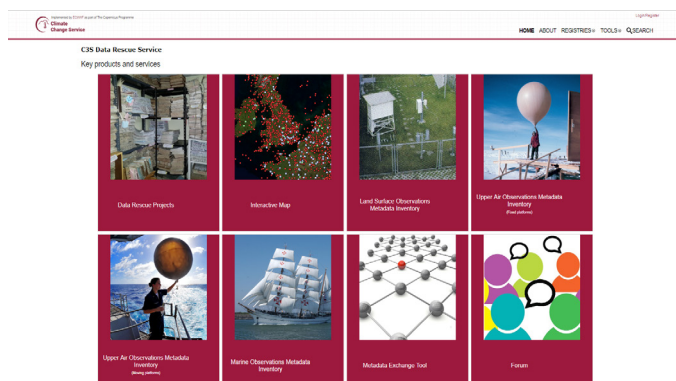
Implemented by ECMWF as part of The Copernicus Programme
Climate Change Service

Login Register

HOME ABOUT REGISTRIES TOOLS SEARCH

C3S Data Rescue Service

Key products and services

Data Rescue Projects

Interactive Map

Land Surface Observations Metadata Inventory

Upper Air Observations Metadata Inventory
(Fixed platforms)

Upper Air Observations Metadata Inventory
(Moving platforms)

Marine Observations Metadata Inventory

Metadata Exchange Tool

Forum